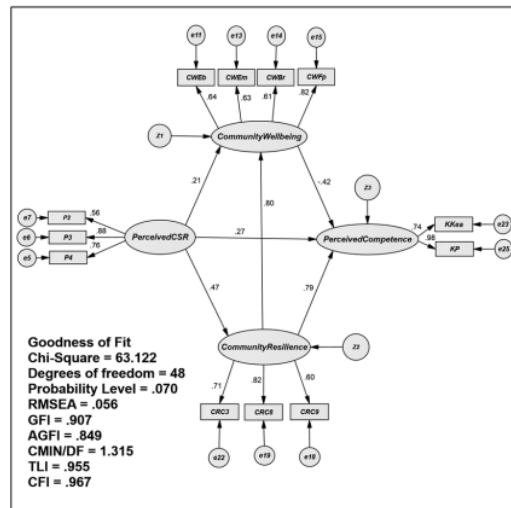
e11 e13 e14 e15

CWEb CWEm CWBr CWFp

.64 .63 .61 .82

z1

CommunityWellbeing

.21

-.42

z3

.80

e7 P2 .56

e6 P3 .88

e5 P4 .76

PerceivedCSR

.27

PerceivedCompetence

.74 KKea e23

.98 KP e25

.47

.79

Goodness of Fit
Chi-Square = 63.122
Degrees of freedom = 48
Probability Level = .070
RMSEA = .056
GFI = .907
AGFI = .849
CMIN/DF = 1.315
TLI = .955
CFI = .967

CommunityResilience

z2

.71 .82 .60

CRC3 CRC6 CRC9

e22 e19 e18